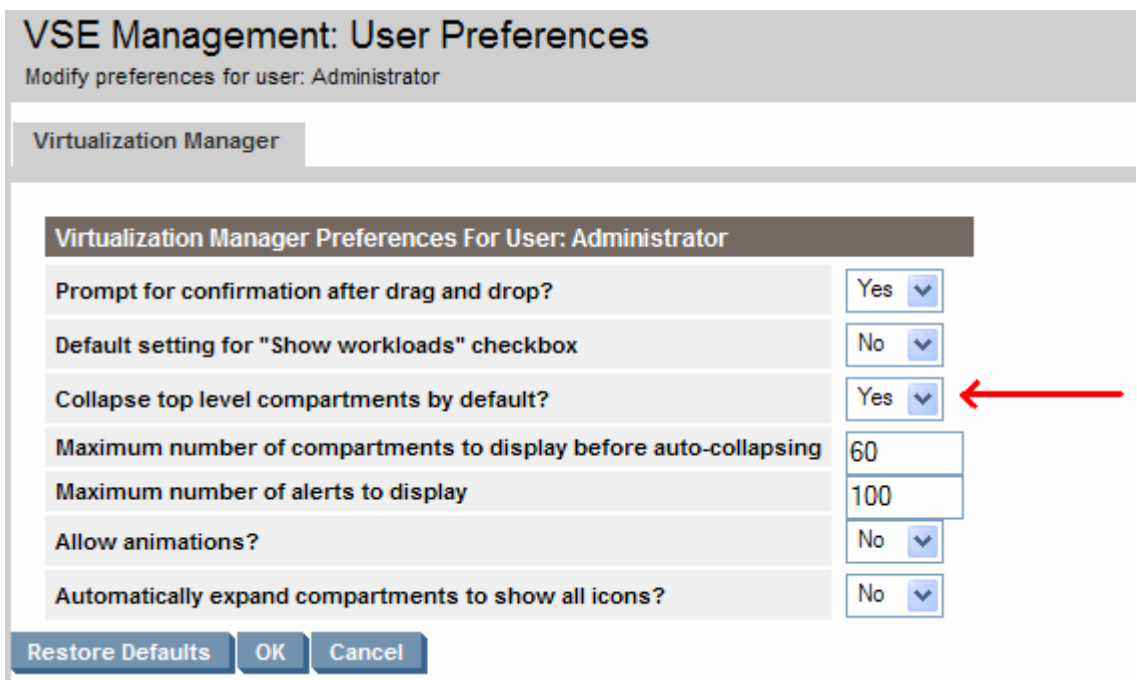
VSE Management: User Preferences
Modify preferences for user: Administrator

Virtualization Manager

| Virtualization Manager Preferences For User: Administrator | |
|---|---|
| Prompt for confirmation after drag and drop? | Yes |
| Default setting for "Show workloads" checkbox | No |
| Collapse top level compartments by default? | Yes |
| Maximum number of compartments to display before auto-collapsing | 60 |
| Maximum number of alerts to display | 100 |
| Allow animations? | No |
| Automatically expand compartments to show all icons? | No |

Restore Defaults OK Cancel